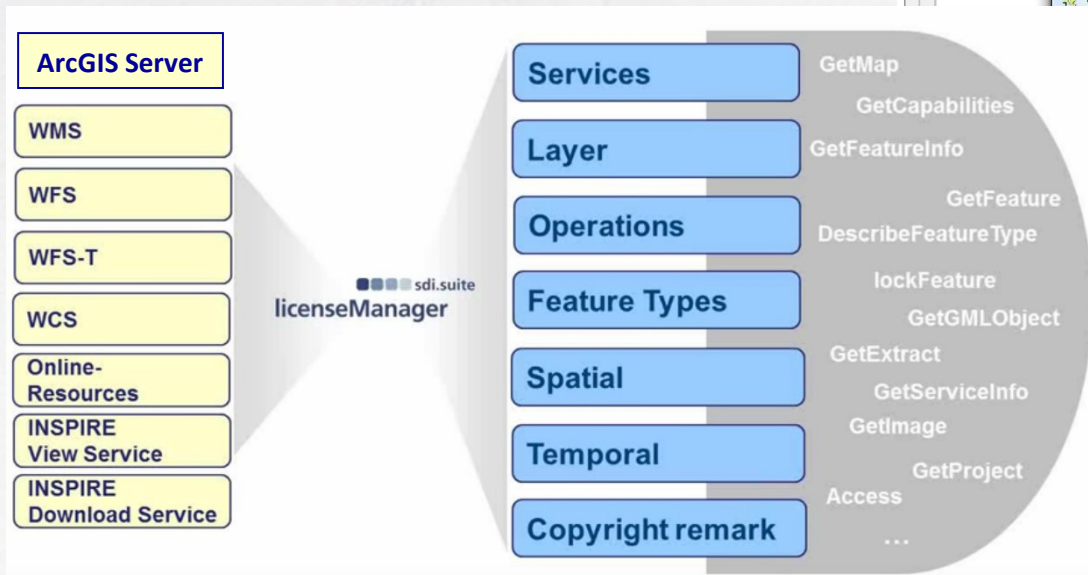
ArcGIS Server

WMS

WFS

WFS-T

WCS

Online-Resources

INSPIRE View Service

INSPIRE Download Service

sdi.suite
licenseManager

Services

Layer

Operations

Feature Types

Spatial

Temporal

Copyright remark

GetMap
GetCapabilities
GetFeatureInfo
GetFeature
DescribeFeatureType
lockFeature
GetGMLObject
GetExtract
GetServiceInfo
GetImage
GetProject
Access
...